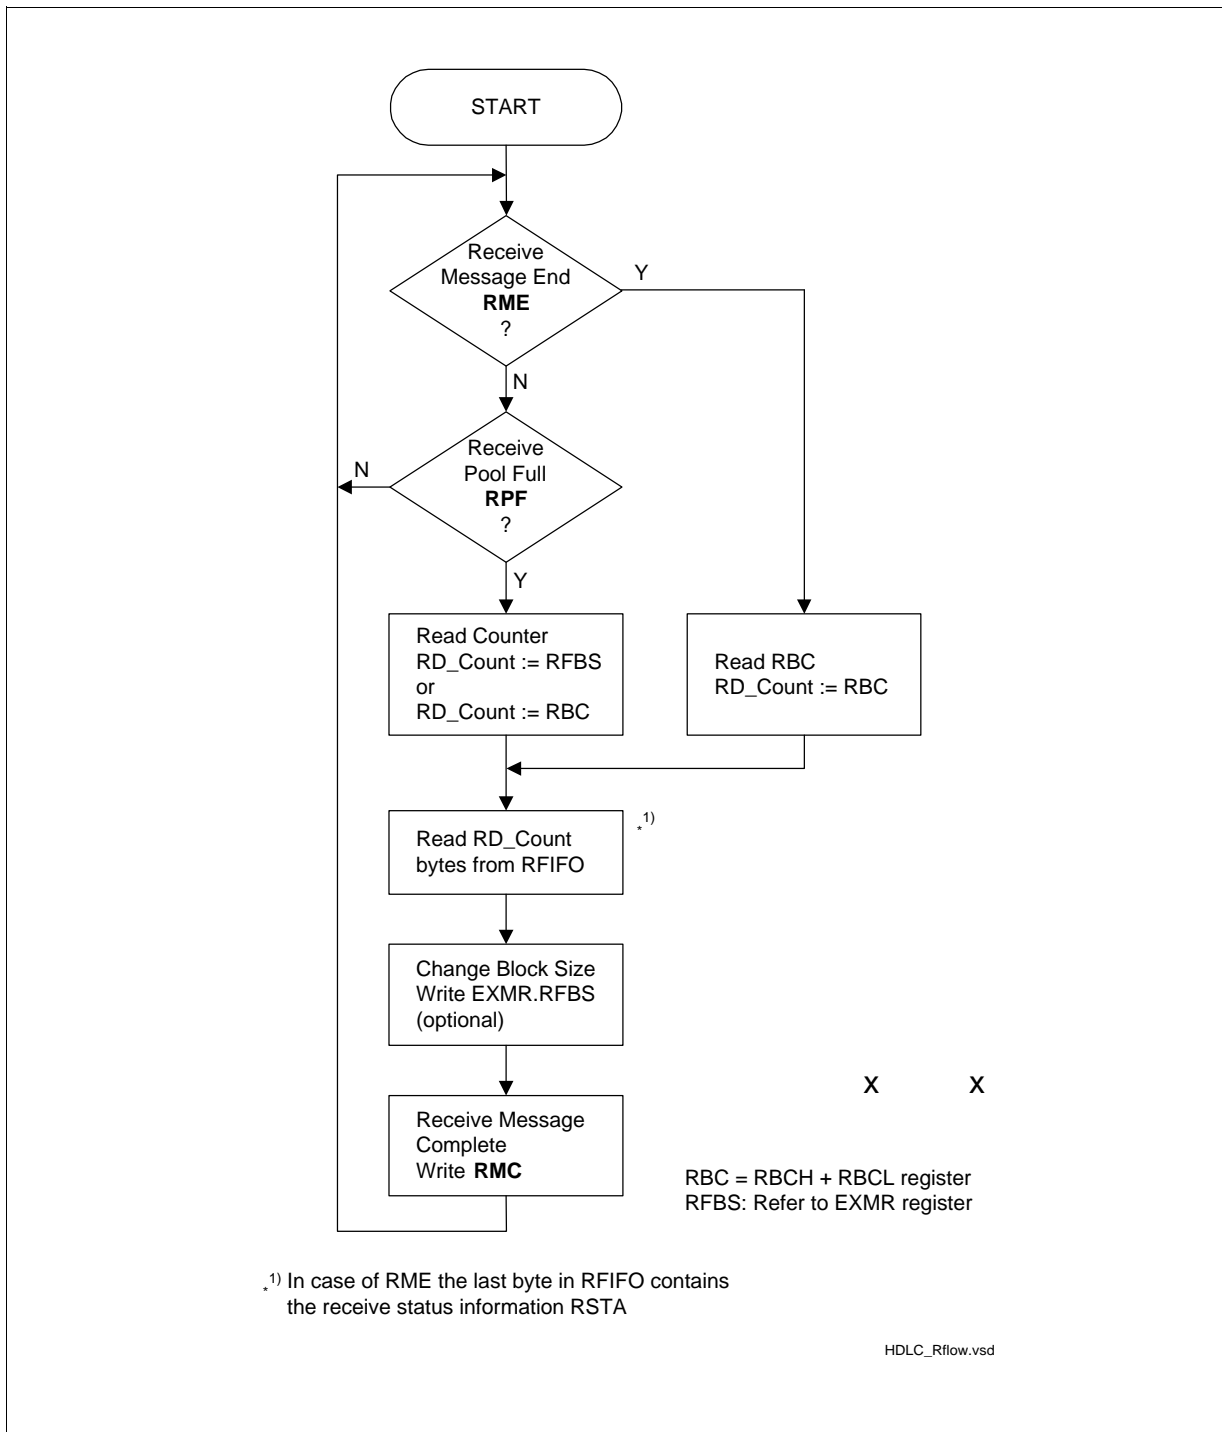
START

Receive Message End **RME** ?

Y

N

Receive Pool Full **RPF** ?

N

Y

Read Counter
RD_Count := RFBS
or
RD_Count := RBC

Read RBC
RD_Count := RBC

Read RD_Count bytes from RFIFO

*1)

Change Block Size
Write EXMR.RFBS
(optional)

Receive Message Complete
Write **RMC**

X X

RBC = RBCH + RBCL register
RFBS: Refer to EXMR register

*1) In case of RME the last byte in RFIFO contains the receive status information RSTA

HDLC_Rflow.vsd